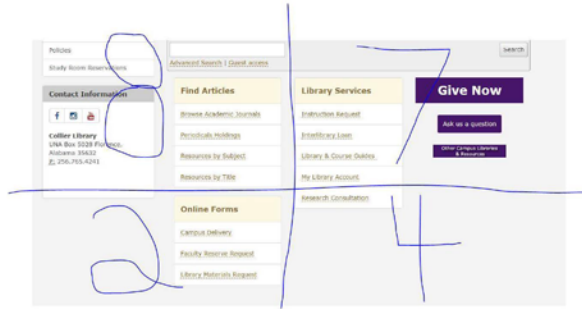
Policies

Study Room Reservations

Advanced Search | Guest access

Search

Contact Information

Collier Library
UNA Box 5028 Florence, Alabama 35632
P: 256.765.4241

Find Articles

Browse Academic Journals

Periodicals Holdings

Resources by Subject

Resources by Title

Library Services

Instruction Request

Interlibrary Loan

Library & Course Guides

My Library Account

Research Consultation

Give Now

Ask us a question

Other Campus Libraries & Resources

Online Forms

Campus Delivery

Faculty Reserve Request

Library Materials Request

8

7

2

4